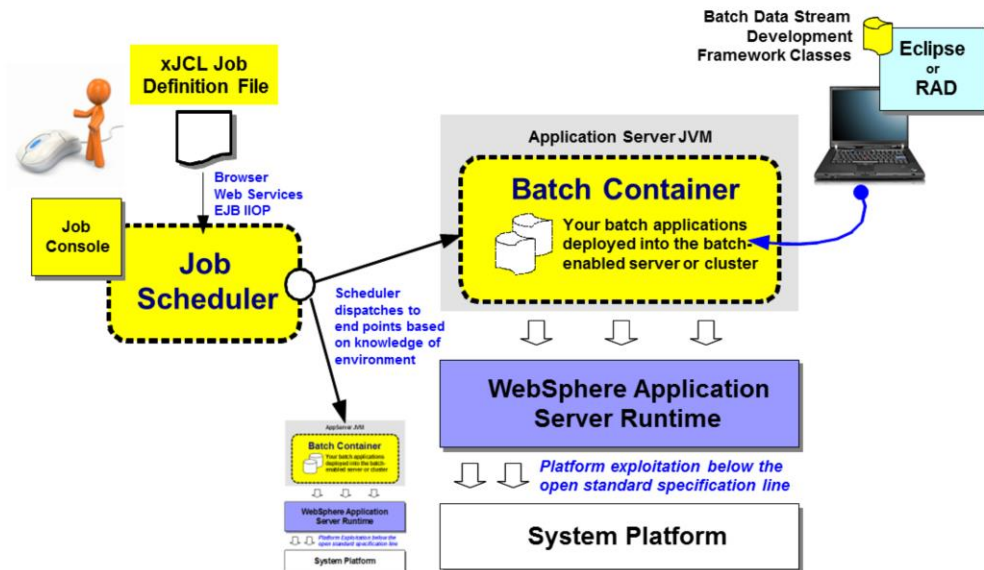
Batch Data Stream Development Framework Classes

Eclipse or RAD

xJCL Job Definition File

Browser
Web Services
EJB IIOP

Job Console

Job Scheduler

Application Server JVM

Batch Container

Your batch applications deployed into the batch-enabled server or cluster

Scheduler dispatches to end points based on knowledge of environment

WebSphere Application Server Runtime

Platform exploitation below the open standard specification line

System Platform

AppServer JVM

Batch Container

Your batch applications deployed into the batch-enabled server or cluster

WebSphere Application Server Runtime

Platform Exploitation below the open standard specification line

System Platform